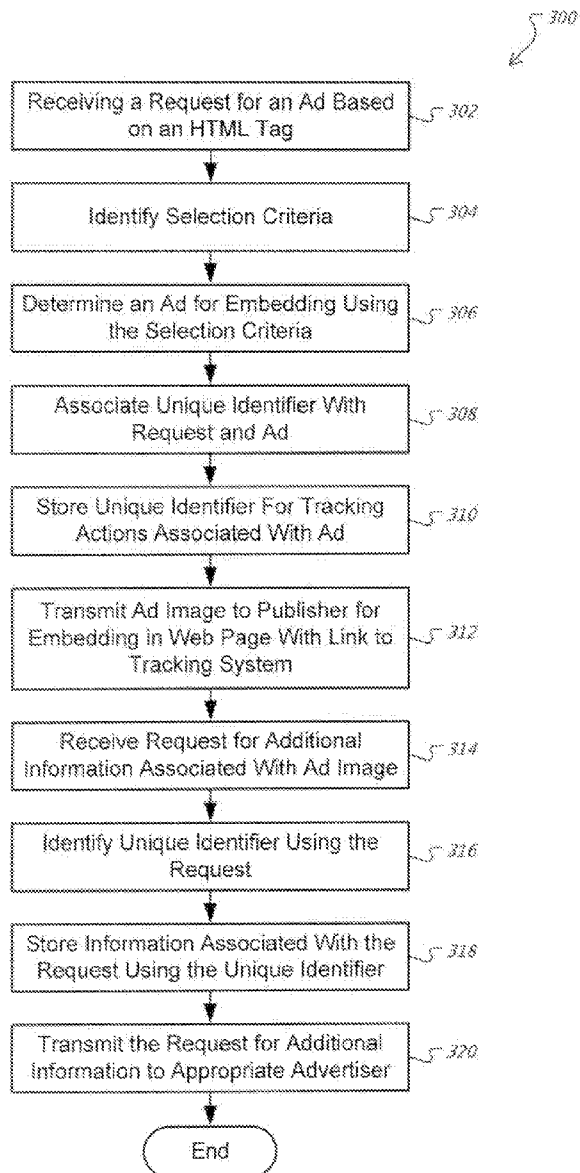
300

Receiving a Request for an Ad Based on an HTML Tag

302

Identify Selection Criteria

304

Determine an Ad for Embedding Using the Selection Criteria

306

Associate Unique Identifier With Request and Ad

308

Store Unique Identifier For Tracking Actions Associated With Ad

310

Transmit Ad Image to Publisher for Embedding in Web Page With Link to Tracking System

312

Receive Request for Additional Information Associated With Ad Image

314

Identify Unique Identifier Using the Request

316

Store Information Associated With the Request Using the Unique Identifier

318

Transmit the Request for Additional Information to Appropriate Advertiser

320

End